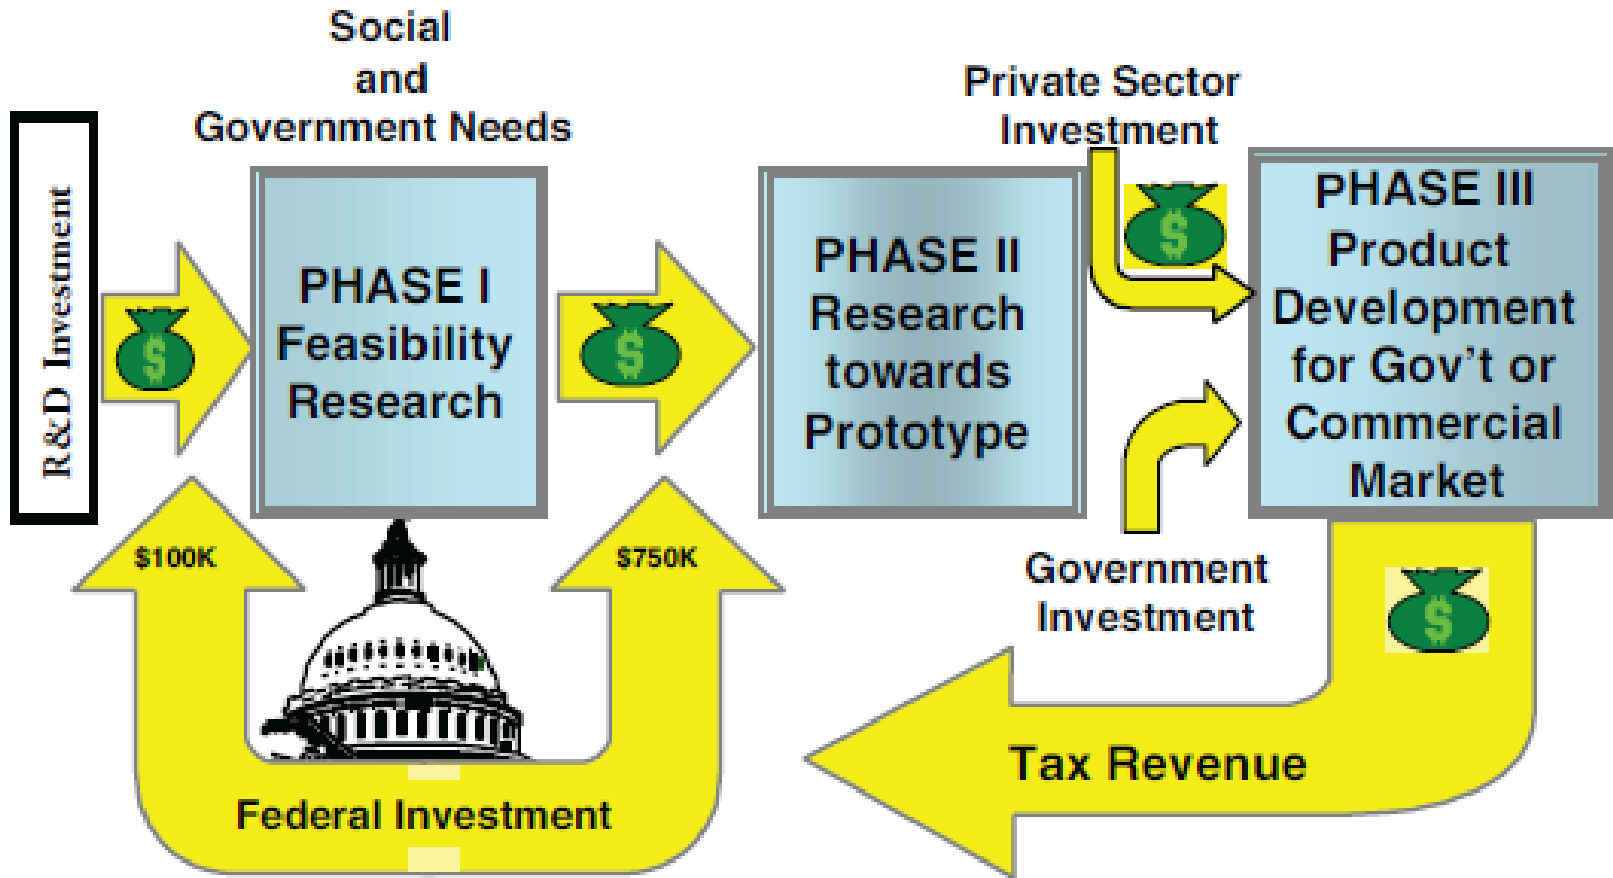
R&D Investment

Social and Government Needs

PHASE I Feasibility Research

$

$

PHASE II Research towards Prototype

Private Sector Investment

$

PHASE III Product Development for Gov't or Commercial Market

$100K

$750K

Government Investment

$

Tax Revenue

Federal Investment